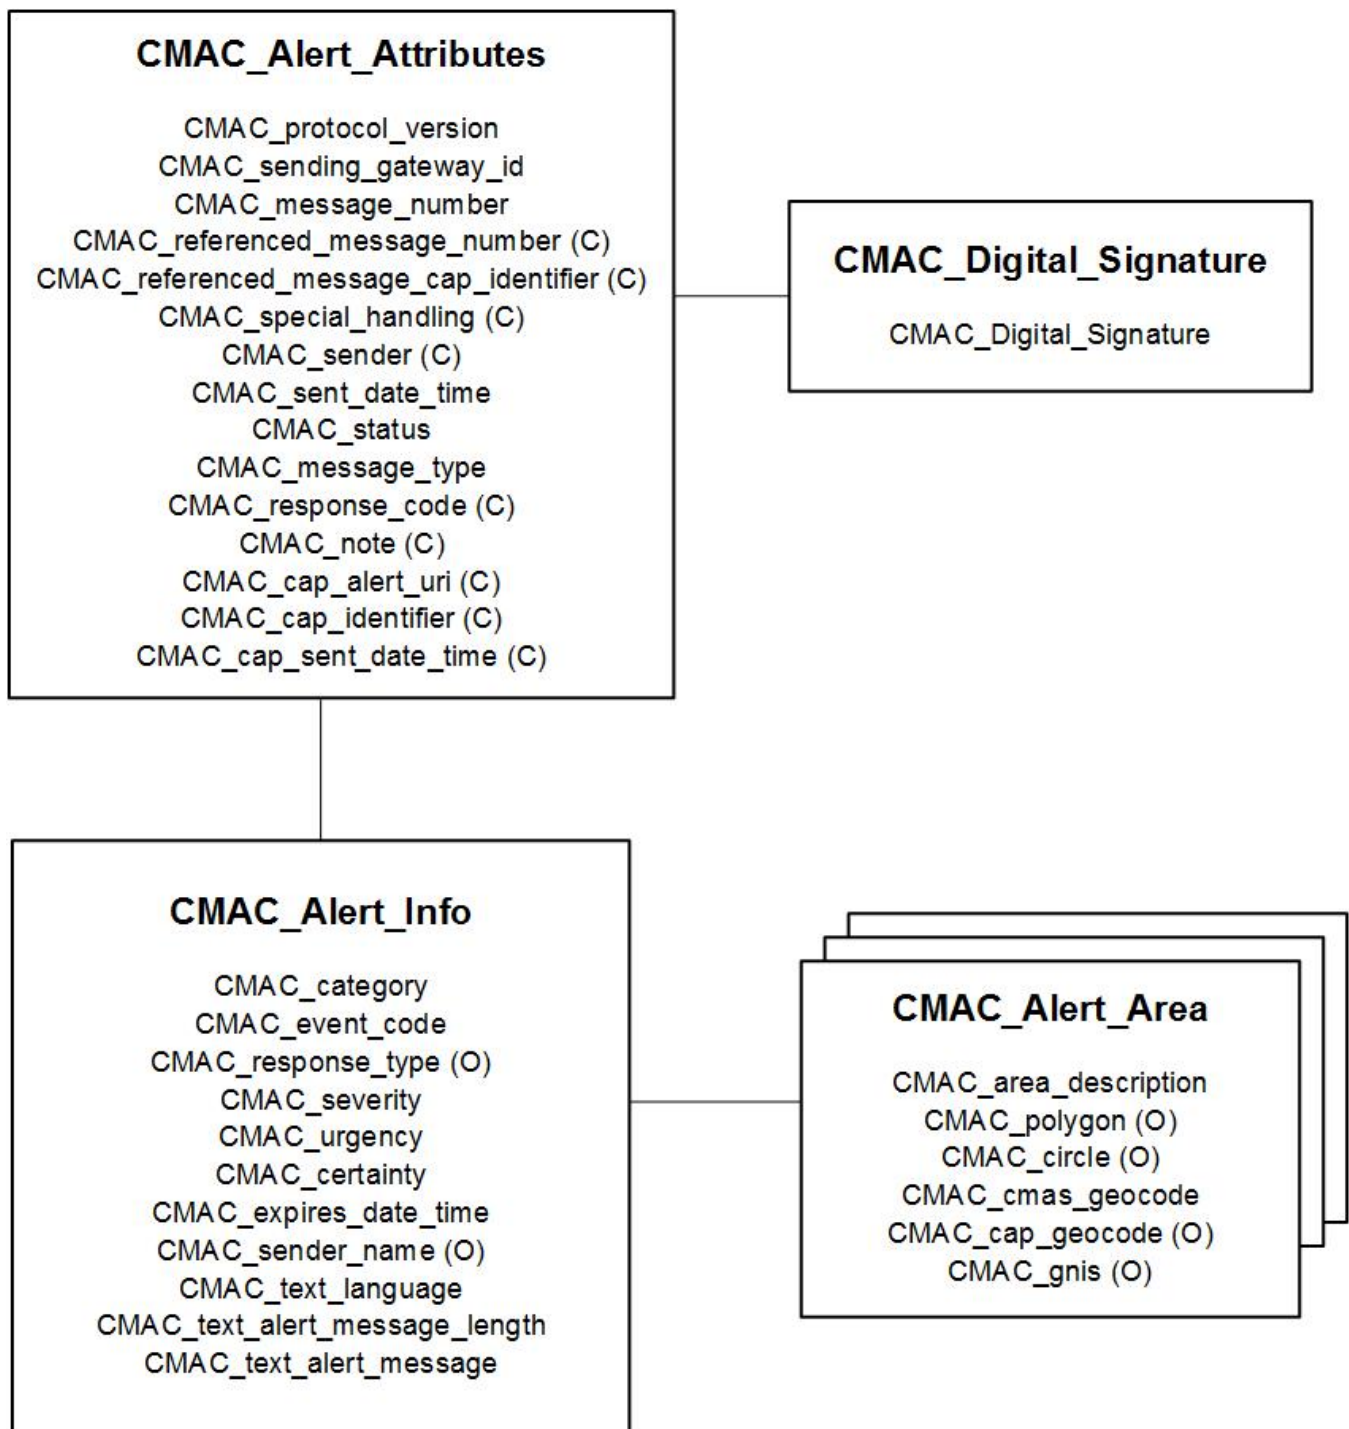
CMAC_Alert_Attributes

CMAC_protocol_version
CMAC_sending_gateway_id
CMAC_message_number
CMAC_referenced_message_number (C)
CMAC_referenced_message_cap_identifier (C)
CMAC_special_handling (C)
CMAC_sender (C)
CMAC_sent_date_time
CMAC_status
CMAC_message_type
CMAC_response_code (C)
CMAC_note (C)
CMAC_cap_alert_uri (C)
CMAC_cap_identifier (C)
CMAC_cap_sent_date_time (C)

CMAC_Digital_Signature

CMAC_Digital_Signature

CMAC_Alert_Info

CMAC_category
CMAC_event_code
CMAC_response_type (O)
CMAC_severity
CMAC_urgency
CMAC_certainty
CMAC_expires_date_time
CMAC_sender_name (O)
CMAC_text_language
CMAC_text_alert_message_length
CMAC_text_alert_message

CMAC_Alert_Area

CMAC_area_description
CMAC_polygon (O)
CMAC_circle (O)
CMAC_cmas_geocode
CMAC_cap_geocode (O)
CMAC_gnis (O)